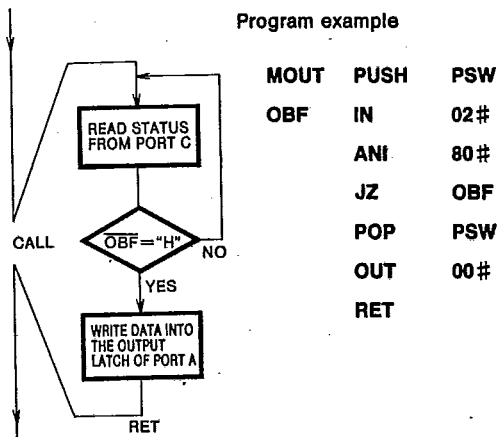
READ STATUS FROM PORT C

CALL

$\overline{OBF}$ = "H"

NO

YES

WRITE DATA INTO THE OUTPUT LATCH OF PORT A

RET

Program example

| | | |
|---|---|---|
| MOUT | PUSH | PSW |
| OBF | IN | 02# |
| | ANI | 80# |
| | JZ | OBF |
| | POP | PSW |
| | OUT | 00# |
| | RET | |